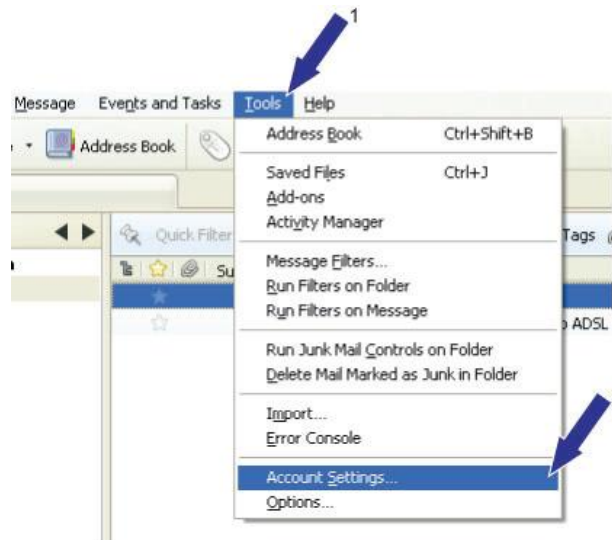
1

Message Events and Tasks Tools Help

Address Book

Quick Filter

Su

Tags

ADSL

Address Book Ctrl+Shift+B

Saved Files Ctrl+J
Add-ons
Activity Manager

Message Filters...
Run Filters on Folder
Run Filters on Message

Run Junk Mail Controls on Folder
Delete Mail Marked as Junk in Folder

Import...
Error Console

Account Settings...
Options...